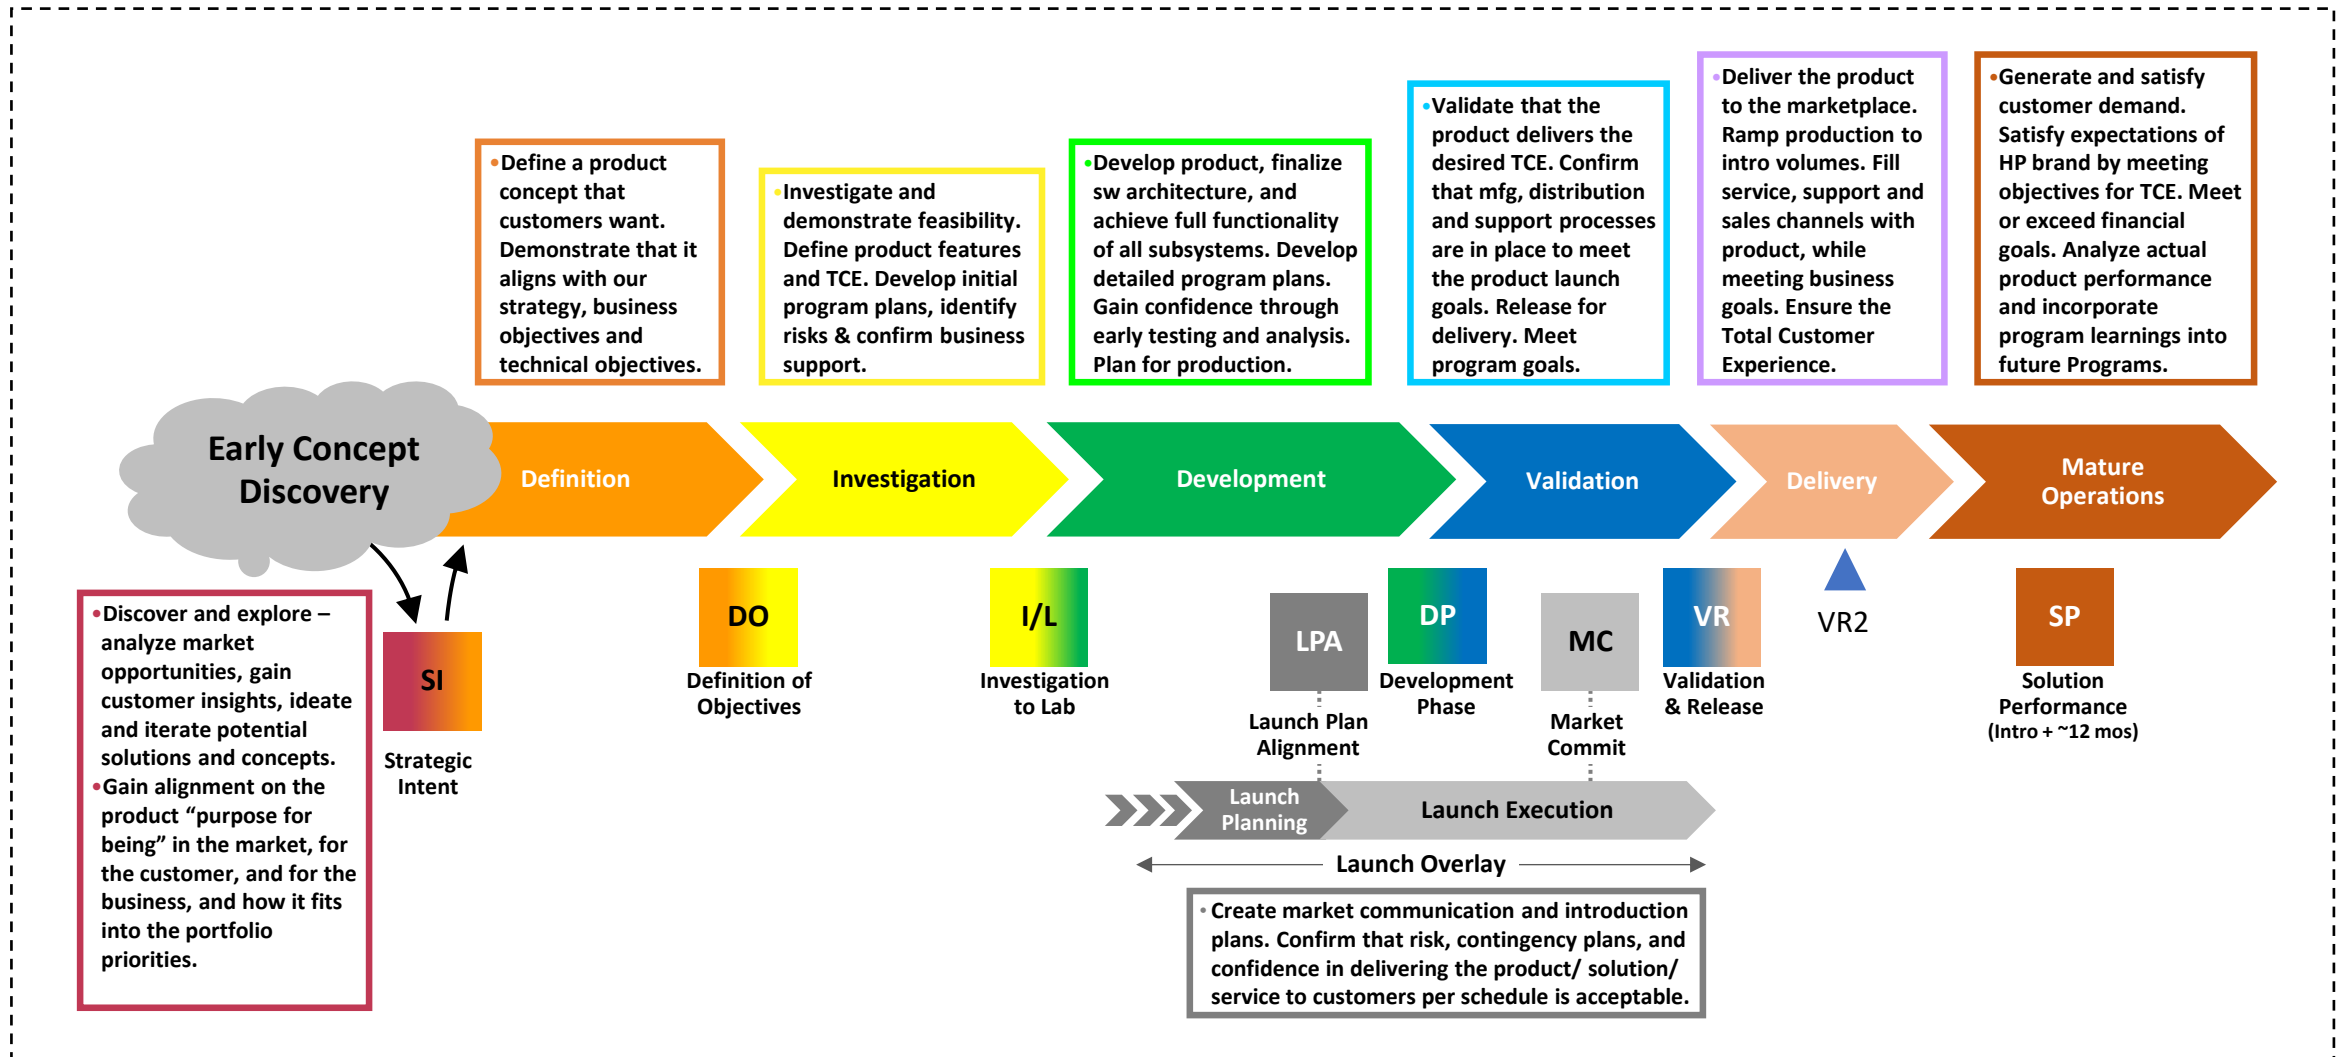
•Define a product concept that customers want. Demonstrate that it aligns with our strategy, business objectives and technical objectives.

•Investigate and demonstrate feasibility. Define product features and TCE. Develop initial program plans, identify risks & confirm business support.

•Develop product, finalize sw architecture, and achieve full functionality of all subsystems. Develop detailed program plans. Gain confidence through early testing and analysis. Plan for production.

•Validate that the product delivers the desired TCE. Confirm that mfg, distribution and support processes are in place to meet the product launch goals. Release for delivery. Meet program goals.

•Deliver the product to the marketplace. Ramp production to intro volumes. Fill service, support and sales channels with product, while meeting business goals. Ensure the Total Customer Experience.

•Generate and satisfy customer demand. Satisfy expectations of HP brand by meeting objectives for TCE. Meet or exceed financial goals. Analyze actual product performance and incorporate program learnings into future Programs.

Early Concept Discovery

Definition

Investigation

Development

Validation

Delivery

Mature Operations

•Discover and explore – analyze market opportunities, gain customer insights, ideate and iterate potential solutions and concepts.
•Gain alignment on the product “purpose for being” in the market, for the customer, and for the business, and how it fits into the portfolio priorities.

SI
Strategic Intent

DO
Definition of Objectives

I/L
Investigation to Lab

LPA
Launch Plan Alignment

DP
Development Phase

MC
Market Commit

VR
Validation & Release

VR2

SP
Solution Performance
(Intro + ~12 mos)

Launch Planning

Launch Execution

Launch Overlay

• Create market communication and introduction plans. Confirm that risk, contingency plans, and confidence in delivering the product/ solution/ service to customers per schedule is acceptable.